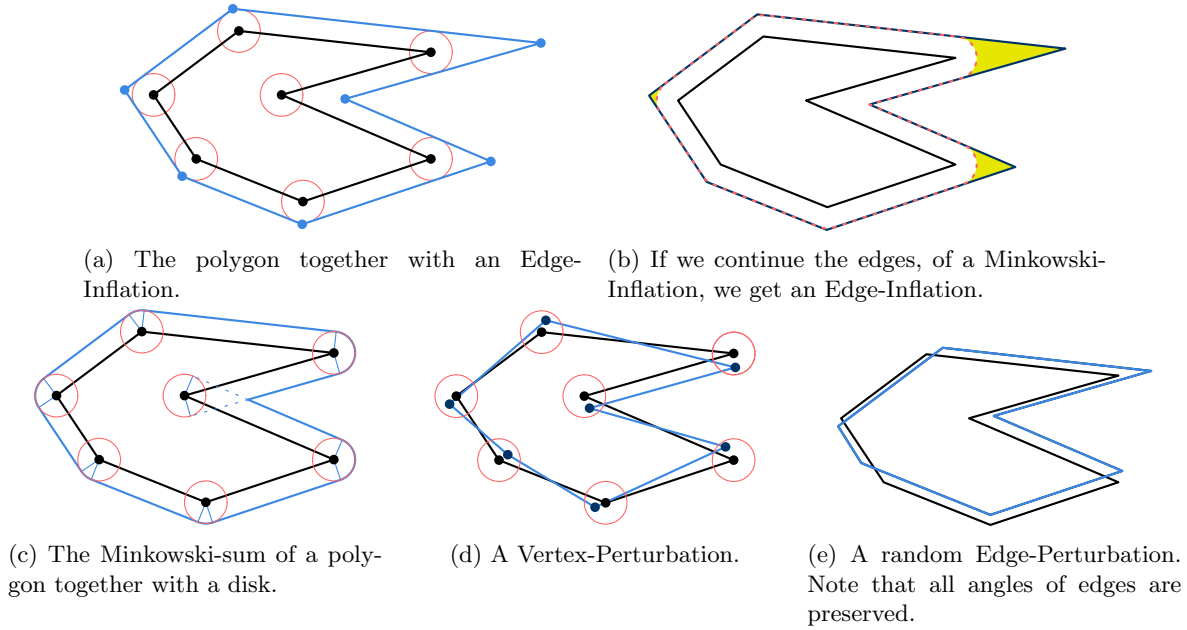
(a) The polygon together with an Edge-Inflation.

(b) If we continue the edges, of a Minkowski-Inflation, we get an Edge-Inflation.

(c) The Minkowski-sum of a polygon together with a disk.

(d) A Vertex-Perturbation.

(e) A random Edge-Perturbation. Note that all angles of edges are preserved.